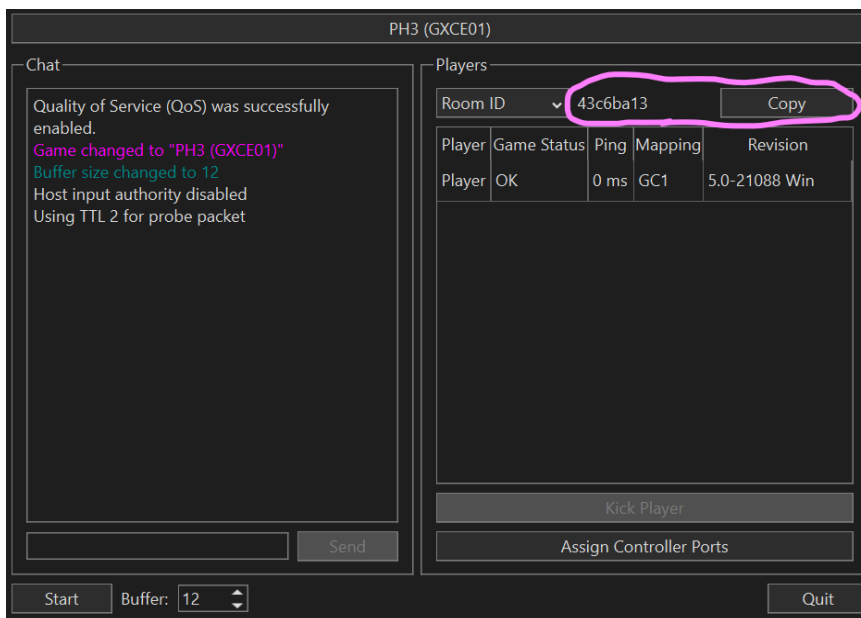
PH3 (GXCE01)

Chat

Quality of Service (QoS) was successfully enabled.
Game changed to "PH3 (GXCE01)"
Buffer size changed to 12
Host input authority disabled
Using TTL 2 for probe packet

Send

Players

Room ID 43c6ba13 Copy

| Player | Game Status | Ping | Mapping | Revision |
|---|---|---|---|---|
| Player | OK | 0 ms | GC1 | 5.0-21088 Win |

Kick Player

Assign Controller Ports

Start Buffer: 12

Quit